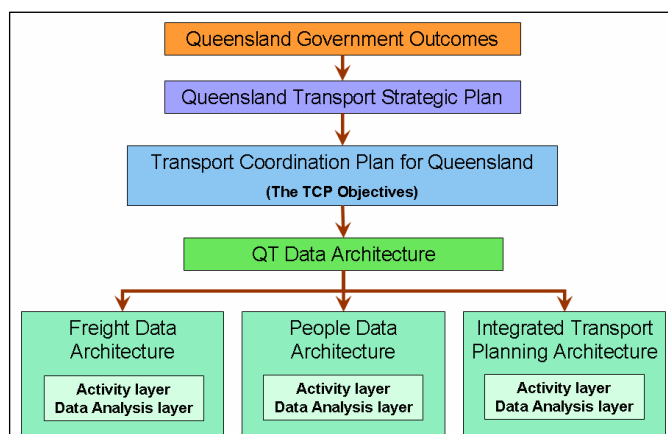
Queensland Government Outcomes

Queensland Transport Strategic Plan

Transport Coordination Plan for Queensland
(The TCP Objectives)

QT Data Architecture

Freight Data Architecture
Activity layer
Data Analysis layer

People Data Architecture
Activity layer
Data Analysis layer

Integrated Transport Planning Architecture
Activity layer
Data Analysis layer